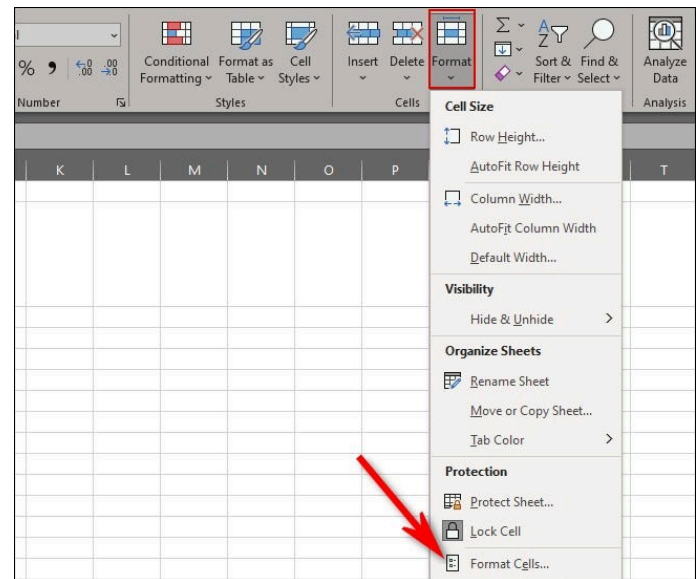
% 9 $\substack{\leftarrow 0\\.00}$ $\substack{.00\\\rightarrow 0}$

Number

Conditional Formatting ˅ Format as Table ˅ Cell Styles ˅

Styles

Insert ˅ Delete ˅ Format ˅

Cells

Sort & Filter ˅ Find & Select ˅

Analyze Data

Analysis

K L M N O P T

Cell Size

Row Height...

AutoFit Row Height

Column Width...

AutoFit Column Width

Default Width...

Visibility

Hide & Unhide >

Organize Sheets

Rename Sheet

Move or Copy Sheet...

Tab Color >

Protection

Protect Sheet...

Lock Cell

Format Cells...